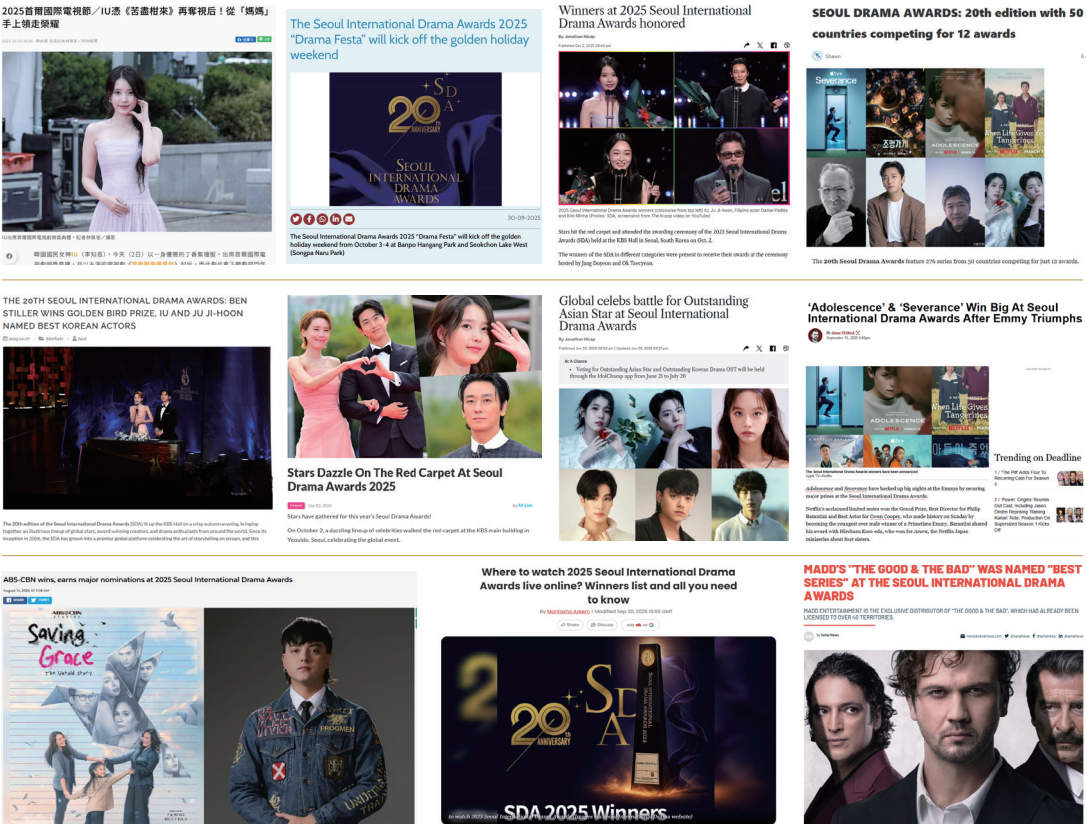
2025首爾國際電視節／IU憑《苦盡柑來》再奪視后！從「媽媽」手上領走榮耀

IU出席首爾國際電視劇頒獎典禮。記者林俊良／攝影

韓國國民女神IU（李知恩）今天（2日）以一身優雅的于會紫禮服，出席首爾國際電視劇頒獎典禮

The Seoul International Drama Awards 2025 "Drama Festa" will kick off the golden holiday weekend

SDA 20th ANNIVERSARY SEOUL INTERNATIONAL DRAMA AWARDS

30-09-2025

The Seoul International Drama Awards 2025 "Drama Festa" will kick off the golden holiday weekend from October 3–4 at Banpo Hangang Park and Seokchon Lake West (Songpa Naru Park)

Winners at 2025 Seoul International Drama Awards honored

By Jonathan Hicap

2025 Seoul International Drama Awards winners (clockwise from top left) IU, Ju Ji-hoon, Filipino actor Daniel Padilla and Kim Minha (Photos: SDA, screenshot from The Kuzop video on YouTube)

Stars hit the red carpet and attended the awarding ceremony of the 2025 Seoul International Drama Awards (SDA) held at the KBS Hall in Seoul, South Korea on Oct. 2.

The winners of the SDA in different categories were present to receive their awards at the ceremony hosted by Jang Doyeon and Ok Taecyeon.

SEOUL DRAMA AWARDS: 20th edition with 50 countries competing for 12 awards

Shawn

Severance ADOLESCENCE When Life Gives You Tangerines

The 20th Seoul Drama Awards feature 276 series from 50 countries competing for just 12 awards.

THE 20TH SEOUL INTERNATIONAL DRAMA AWARDS: BEN STILLER WINS GOLDEN BIRD PRIZE, IU AND JU JI-HOON NAMED BEST KOREAN ACTORS

The 20th edition of the Seoul International Drama Awards (SDA) lit up the KBS Hall on a crisp autumn evening, bringing together an illustrious lineup of global stars, award-winning creators, and drama enthusiasts from around the world. Since its inception in 2006, the SDA has grown into a premier global platform celebrating the art of storytelling on screen, and this

Stars Dazzle On The Red Carpet At Seoul Drama Awards 2025

Stars have gathered for this year's Seoul Drama Awards!

On October 2, a dazzling lineup of celebrities walked the red carpet at the KBS main building in Yeouido, Seoul, celebrating the global event.

Global celebs battle for Outstanding Asian Star at Seoul International Drama Awards

By Jonathan Hicap

At A Glance
Voting for Outstanding Asian Star and Outstanding Korean Drama OST will be held through the IdolChamp app from June 25 to July 20

'Adolescence' & 'Severance' Win Big At Seoul International Drama Awards After Emmy Triumphs

The Seoul International Drama Awards winners have been announced

Adolescence and Severance have herked up big nights at the Emmys by securing major prizes at the Seoul International Drama Awards.

Netflix's acclaimed limited series won the Grand Prize, Best Director for Philip Barantini and Best Actor for Owen Cooper, who made history on Sunday by becoming the youngest ever male winner of a Primetime Emmy. Barantini shared his award with Hirokazu Kore-eda, who won for Asura, the Netflix Japan miniseries about four sisters.

Trending on Deadline

ABS-CBN wins, earns major nominations at 2025 Seoul International Drama Awards

Saving Grace The Untold Story

Where to watch 2025 Seoul International Drama Awards live online? Winners list and all you need to know

By Monisankar Aweem | Modified Sep 30, 2025 16:55 GMT

SDA 20th ANNIVERSARY

SDA 2025 Winners

MADD'S "THE GOOD & THE BAD" WAS NAMED "BEST SERIES" AT THE SEOUL INTERNATIONAL DRAMA AWARDS

MADD ENTERTAINMENT IS THE EXCLUSIVE DISTRIBUTOR OF "THE GOOD & THE BAD", WHICH HAS ALREADY BEEN LICENSED TO OVER 40 TERRITORIES.